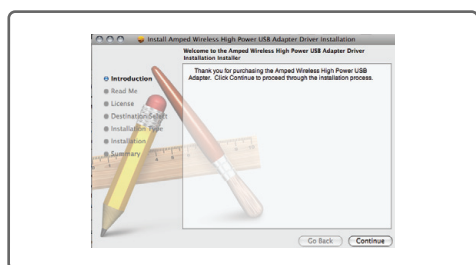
Install Amped Wireless High Power USB Adapter Driver Installation

Welcome to the Amped Wireless High Power USB Adapter Driver Installation Installer

Introduction
Read Me
License
Destination Select
Installation Type
Installation
Summary

Thank you for purchasing the Amped Wireless High Power USB Adapter. Click Continue to proceed through the installation process.

Go Back
Continue